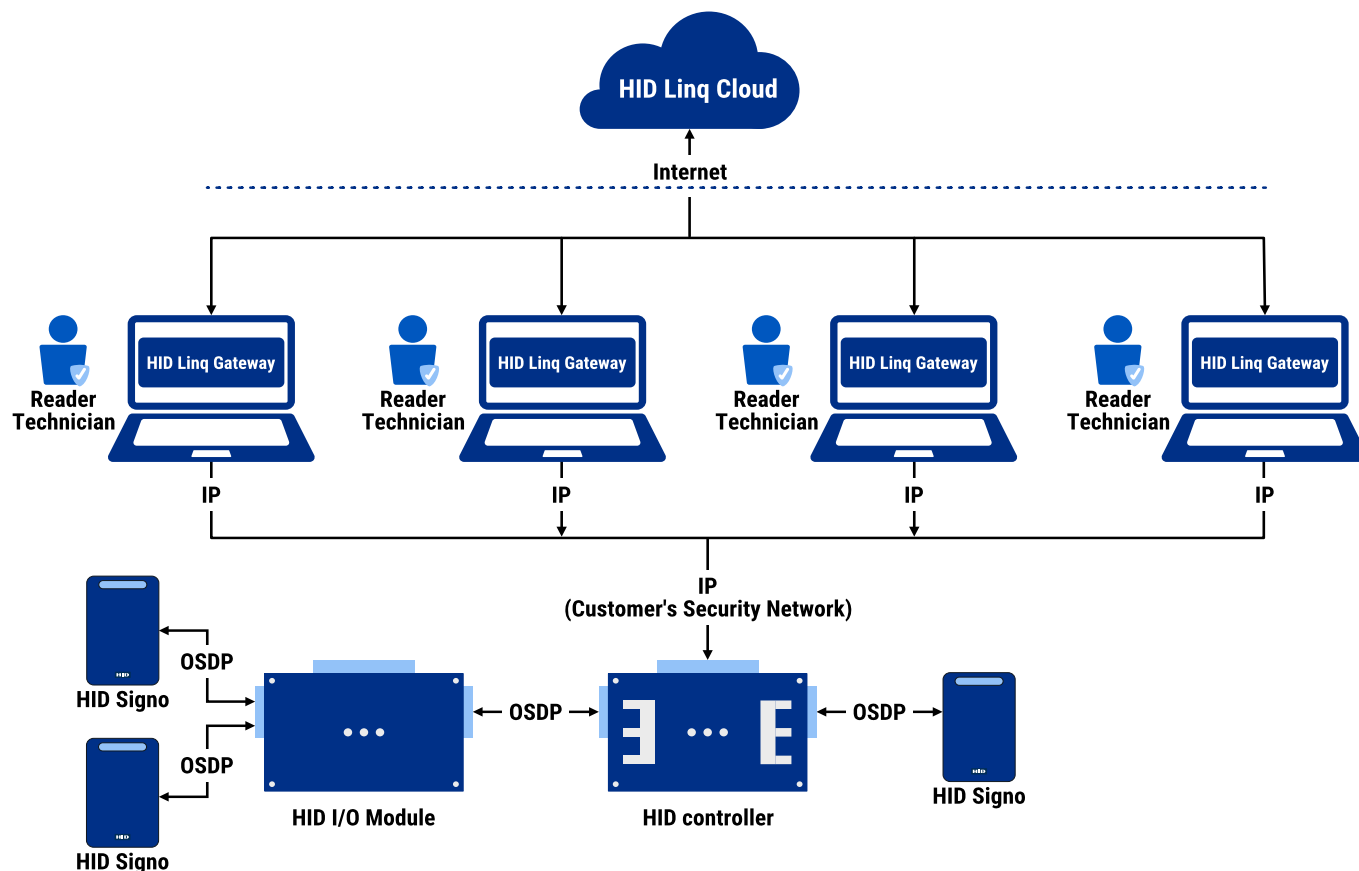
HID Linq Cloud

Internet

Reader Technician

HID Linq Gateway

Reader Technician

HID Linq Gateway

Reader Technician

HID Linq Gateway

Reader Technician

HID Linq Gateway

IP

IP

IP

IP

IP
(Customer's Security Network)

HID

HID Signo

OSDP

OSDP

HID

HID Signo

HID I/O Module

OSDP

HID controller

OSDP

HID

HID Signo